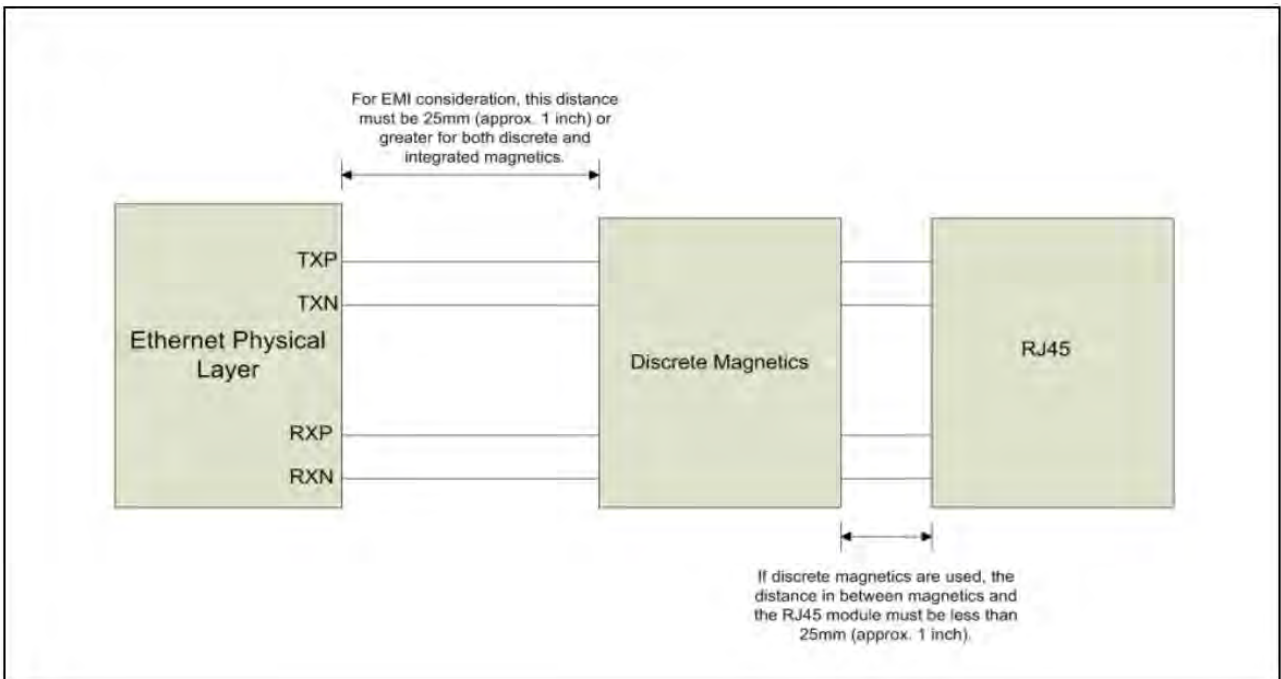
For EMI consideration, this distance must be 25mm (approx. 1 inch) or greater for both discrete and integrated magnetics.

Ethernet Physical Layer

TXP

TXN

RXP

RXN

Discrete Magnetics

RJ45

If discrete magnetics are used, the distance in between magnetics and the RJ45 module must be less than 25mm (approx. 1 inch).